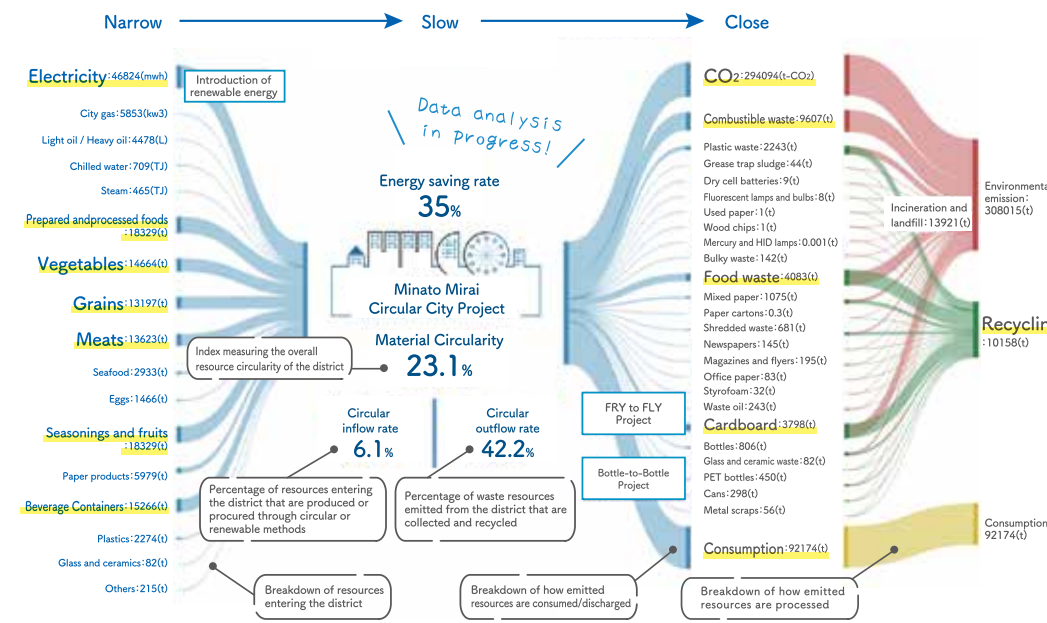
Narrow Slow Close

Electricity:46824(mwh)
Introduction of renewable energy
City gas:5853(kw3)
Light oil / Heavy oil:4478(L)
Chilled water:709(TJ)
Steam:465(TJ)
Prepared andprocessed foods:18329(t)
Vegetables:14664(t)
Grains:13197(t)
Meats:13623(t)
Seafood:2933(t)
Eggs:1466(t)
Seasonings and fruits:18329(t)
Paper products:5979(t)
Beverage Containers:15266(t)
Plastics:2274(t)
Glass and ceramics:82(t)
Others:215(t)

Data analysis in Progress!

Energy saving rate
35%

Minato Mirai Circular City Project

Material Circularity
23.1%

Index measuring the overall resource circularity of the district

Circular inflow rate
6.1%

Circular outflow rate
42.2%

Percentage of resources entering the district that are produced or procured through circular or renewable methods

Percentage of waste resources emitted from the district that are collected and recycled

FRY to FLY Project

Bottle-to-Bottle Project

Breakdown of resources entering the district

Breakdown of how emitted resources are consumed/discharged

Breakdown of how emitted resources are processed

CO2:294094(t-CO2)
Combustible waste:9607(t)
Plastic waste:2243(t)
Grease trap sludge:44(t)
Dry cell batteries:9(t)
Fluorescent lamps and bulbs:8(t)
Used paper:1(t)
Wood chips:1(t)
Mercury and HID lamps:0.001(t)
Bulky waste:142(t)
Food waste:4083(t)
Mixed paper:1075(t)
Paper cartons:0.3(t)
Shredded waste:681(t)
Newspapers:145(t)
Magazines and flyers:195(t)
Office paper:83(t)
Styrofoam:32(t)
Waste oil:243(t)
Cardboard:3798(t)
Bottles:806(t)
Glass and ceramic waste:82(t)
PET bottles:450(t)
Cans:298(t)
Metal scraps:56(t)
Consumption:92174(t)

Incineration and landfill:13921(t)
Environmenta emission:308015(t)
Recyclir:10158(t)
Consumption 92174(t)